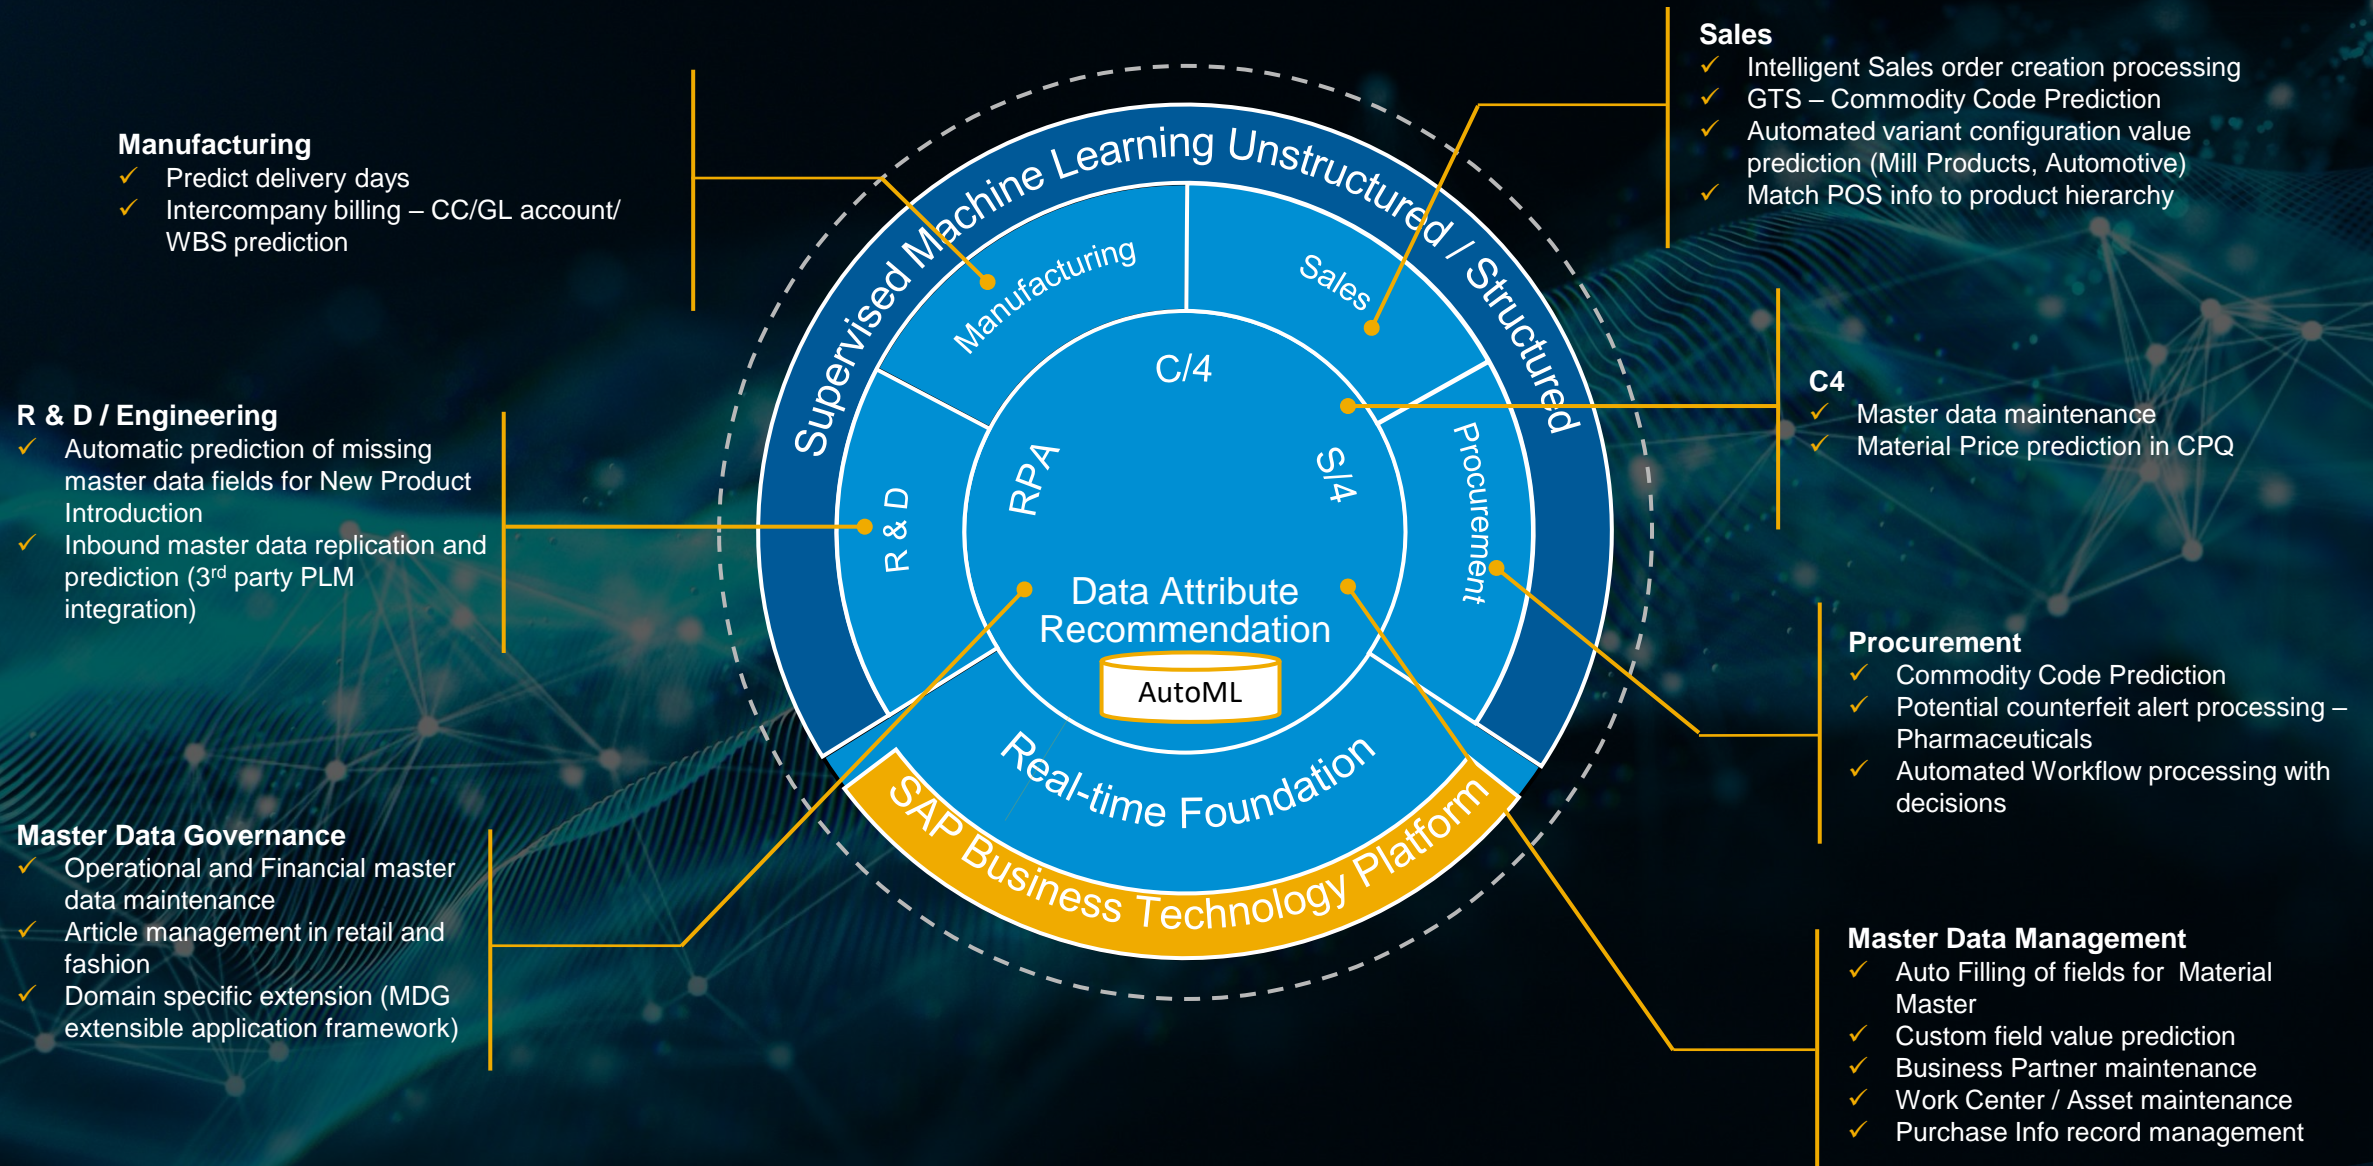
Manufacturing
✓ Predict delivery days
✓ Intercompany billing – CC/GL account/ WBS prediction

R & D / Engineering
✓ Automatic prediction of missing master data fields for New Product Introduction
✓ Inbound master data replication and prediction (3$^{rd}$ party PLM integration)

Master Data Governance
✓ Operational and Financial master data maintenance
✓ Article management in retail and fashion
✓ Domain specific extension (MDG extensible application framework)

Supervised Machine Learning Unstructured / Structured

Manufacturing

Sales

R & D

Procurement

C/4

RPA

S/4

Data Attribute Recommendation

AutoML

Real-time Foundation

SAP Business Technology Platform

Sales
✓ Intelligent Sales order creation processing
✓ GTS – Commodity Code Prediction
✓ Automated variant configuration value prediction (Mill Products, Automotive)
✓ Match POS info to product hierarchy

C4
✓ Master data maintenance
✓ Material Price prediction in CPQ

Procurement
✓ Commodity Code Prediction
✓ Potential counterfeit alert processing – Pharmaceuticals
✓ Automated Workflow processing with decisions

Master Data Management
✓ Auto Filling of fields for Material Master
✓ Custom field value prediction
✓ Business Partner maintenance
✓ Work Center / Asset maintenance
✓ Purchase Info record management